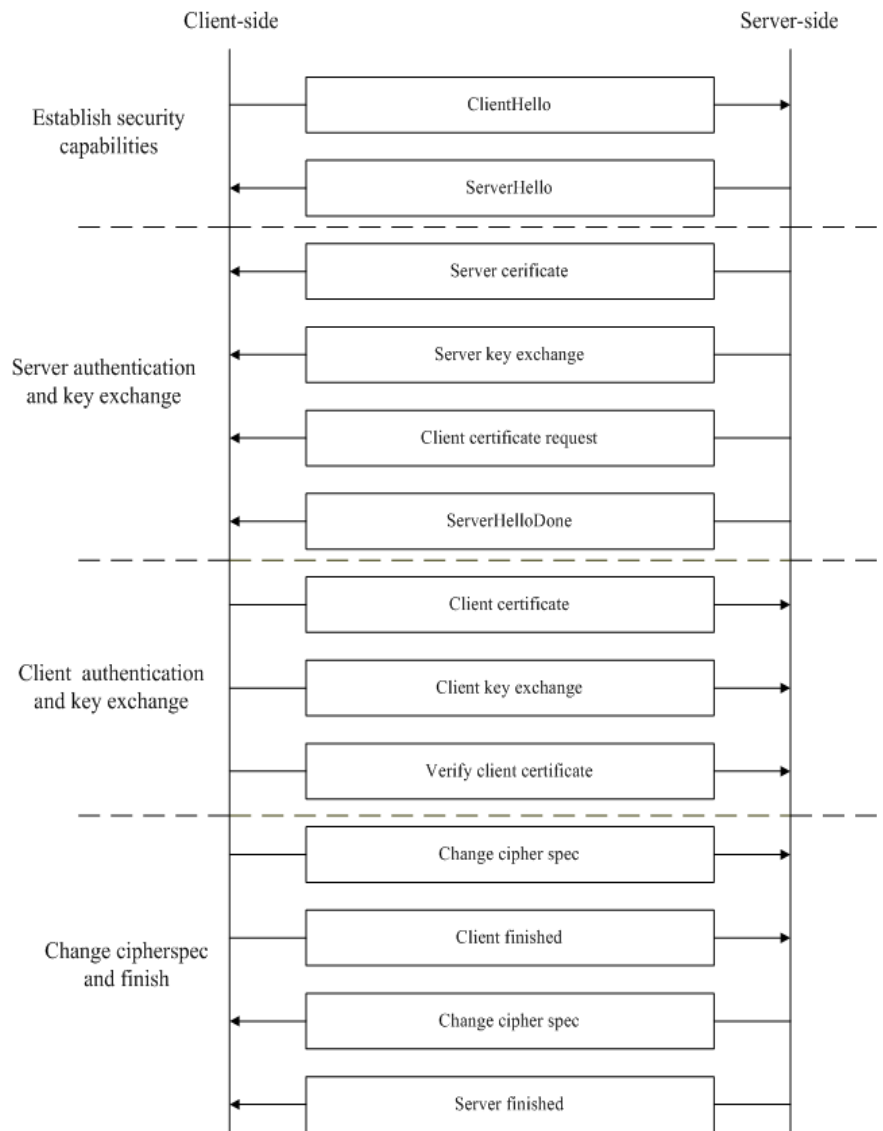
Client-side

Server-side

Establish security capabilities

ClientHello

ServerHello

Server cerificate

Server authentication and key exchange

Server key exchange

Client certificate request

ServerHelloDone

Client certificate

Client authentication and key exchange

Client key exchange

Verify client certificate

Change cipher spec

Change cipherspec and finish

Client finished

Change cipher spec

Server finished